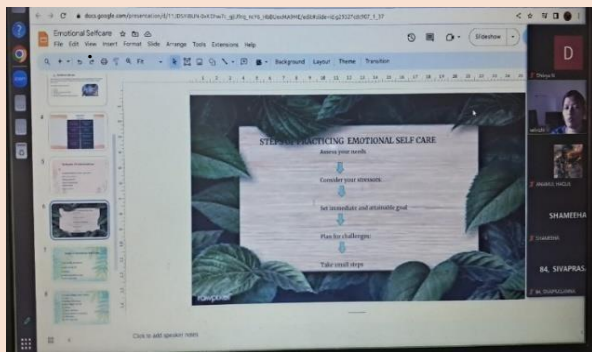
docs.google.com/presentation/d/1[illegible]

Emotional Selfcare

File Edit View Insert Format Slide Arrange Tools Extensions Help

Slideshow

Background Layout Theme Transition

STEPS TO PRACTICING EMOTIONAL SELF CARE

Assess your needs

Consider your stressors

Set immediate and attainable goal

Plan for challenges

Take small steps

Click to add speaker notes

D

SHAMEEHA

84, SIVAPRAS